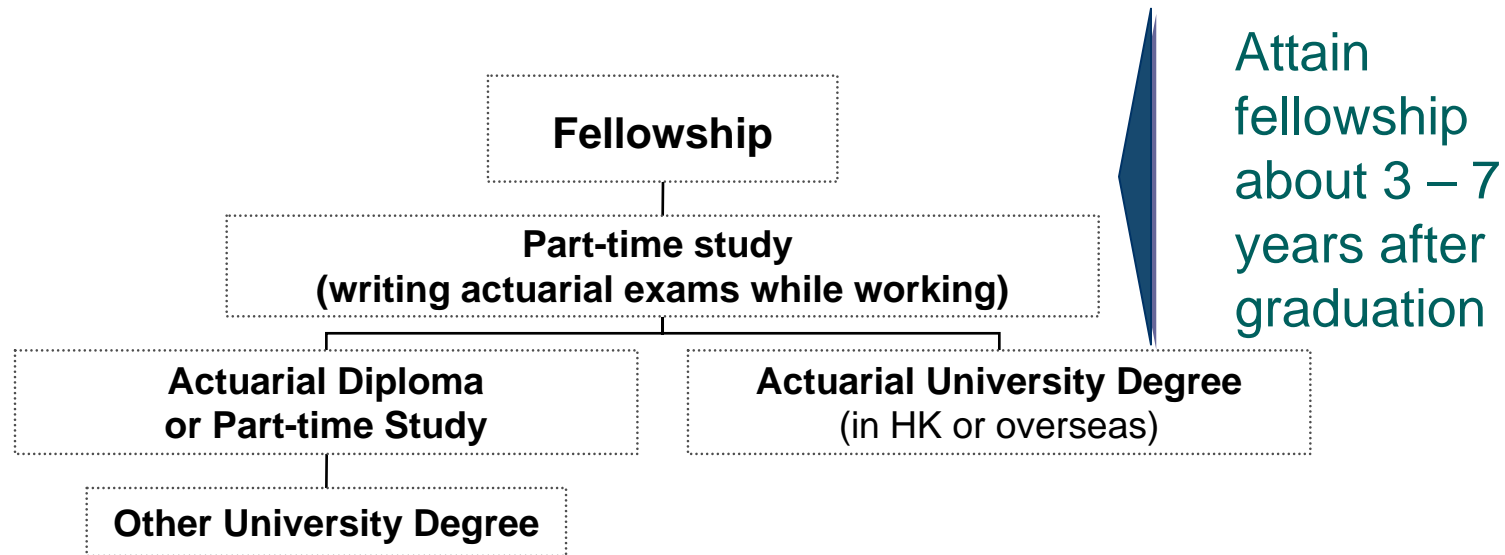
Fellowship

Part-time study
(writing actuarial exams while working)

Actuarial Diploma
or Part-time Study

Actuarial University Degree
(in HK or overseas)

Other University Degree

Attain fellowship about 3 – 7 years after graduation